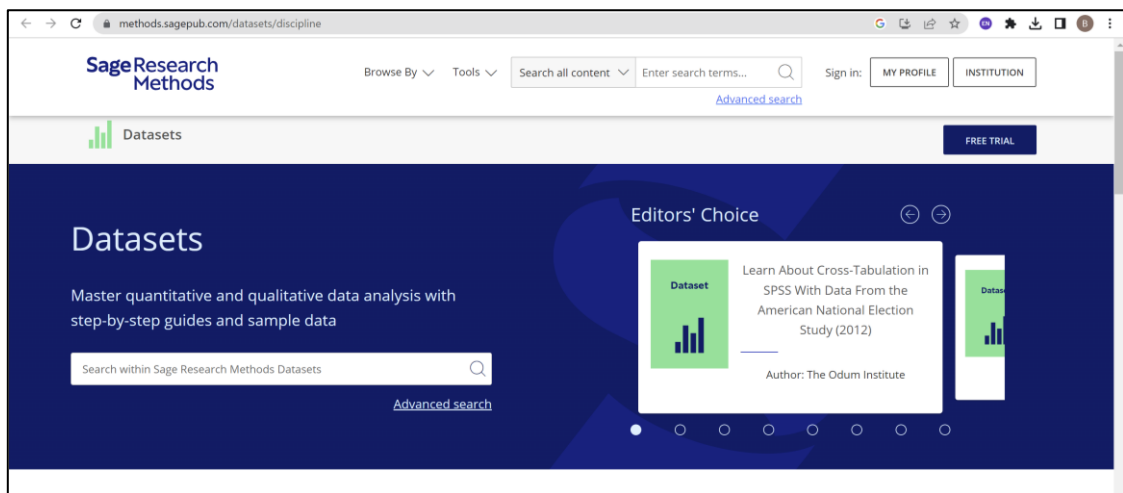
methods.sagepub.com/datasets/discipline

Sage Research Methods

Browse By Tools Search all content Enter search terms... Sign in: MY PROFILE INSTITUTION

Advanced search

Datasets

FREE TRIAL

Datasets

Master quantitative and qualitative data analysis with step-by-step guides and sample data

Search within Sage Research Methods Datasets

Advanced search

Editors' Choice

Dataset

Learn About Cross-Tabulation in SPSS With Data From the American National Election Study (2012)

Author: The Odum Institute

Datas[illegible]